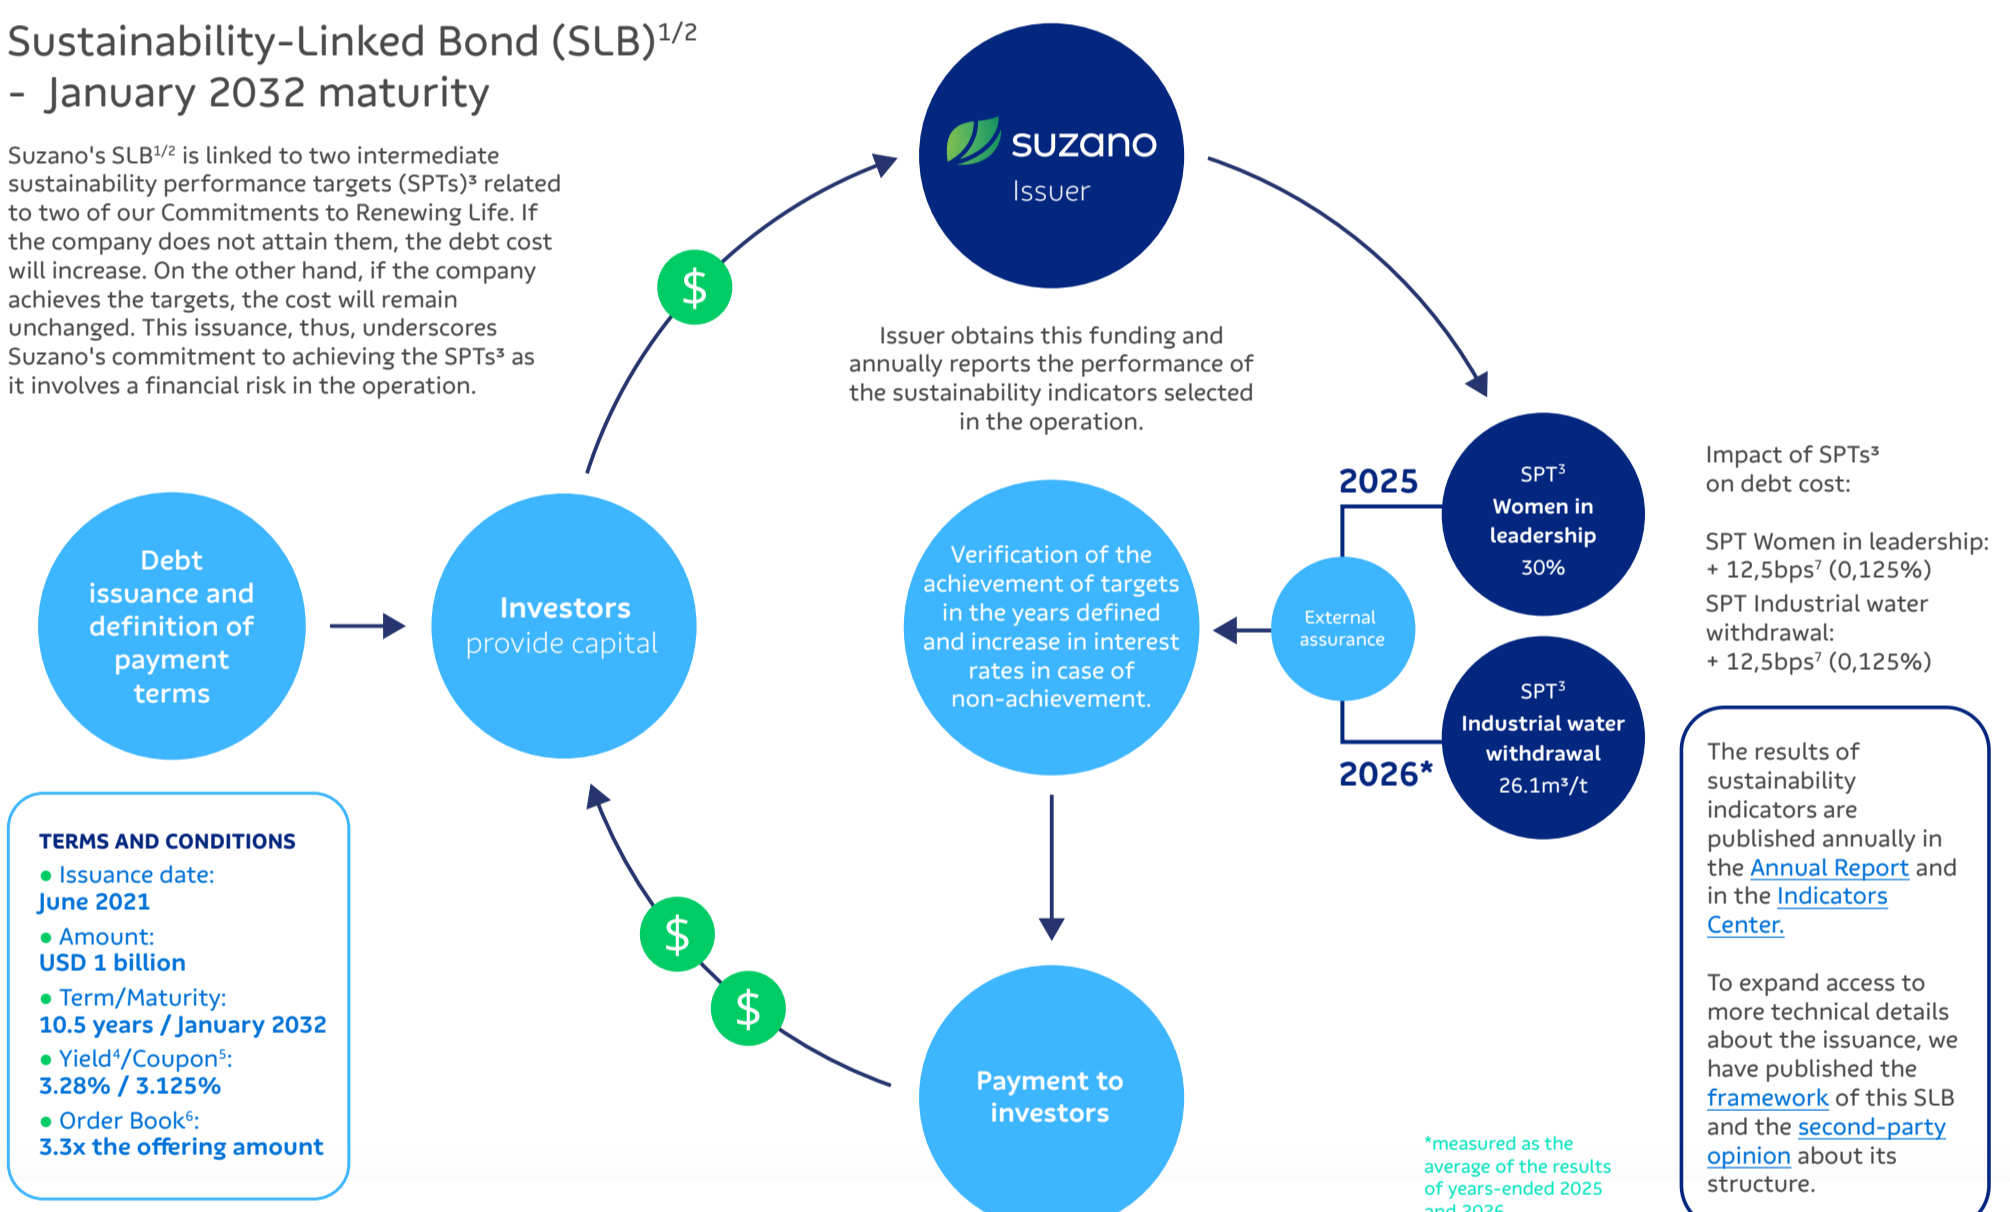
Sustainability-Linked Bond (SLB)$^{1/2}$ - January 2032 maturity

Suzano's SLB$^{1/2}$ is linked to two intermediate sustainability performance targets (SPTs)³ related to two of our Commitments to Renewing Life. If the company does not attain them, the debt cost will increase. On the other hand, if the company achieves the targets, the cost will remain unchanged. This issuance, thus, underscores Suzano's commitment to achieving the SPTs³ as it involves a financial risk in the operation.

suzano
Issuer

Issuer obtains this funding and annually reports the performance of the sustainability indicators selected in the operation.

$

Debt issuance and definition of payment terms

Investors provide capital

Verification of the achievement of targets in the years defined and increase in interest rates in case of non-achievement.

External assurance

2025

SPT³
Women in leadership
30%

2026*

SPT³
Industrial water withdrawal
26.1m³/t

Impact of SPTs³ on debt cost:

SPT Women in leadership:
+ 12,5bps⁷ (0,125%)
SPT Industrial water withdrawal:
+ 12,5bps⁷ (0,125%)

TERMS AND CONDITIONS
• Issuance date:
June 2021
• Amount:
USD 1 billion
• Term/Maturity:
10.5 years / January 2032
• Yield⁴/Coupon⁵:
3.28% / 3.125%
• Order Book⁶:
3.3x the offering amount

$

$

Payment to investors

*measured as the average of the results of years-ended 2025 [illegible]

The results of sustainability indicators are published annually in the Annual Report and in the Indicators Center.

To expand access to more technical details about the issuance, we have published the framework of this SLB and the second-party opinion about its structure.